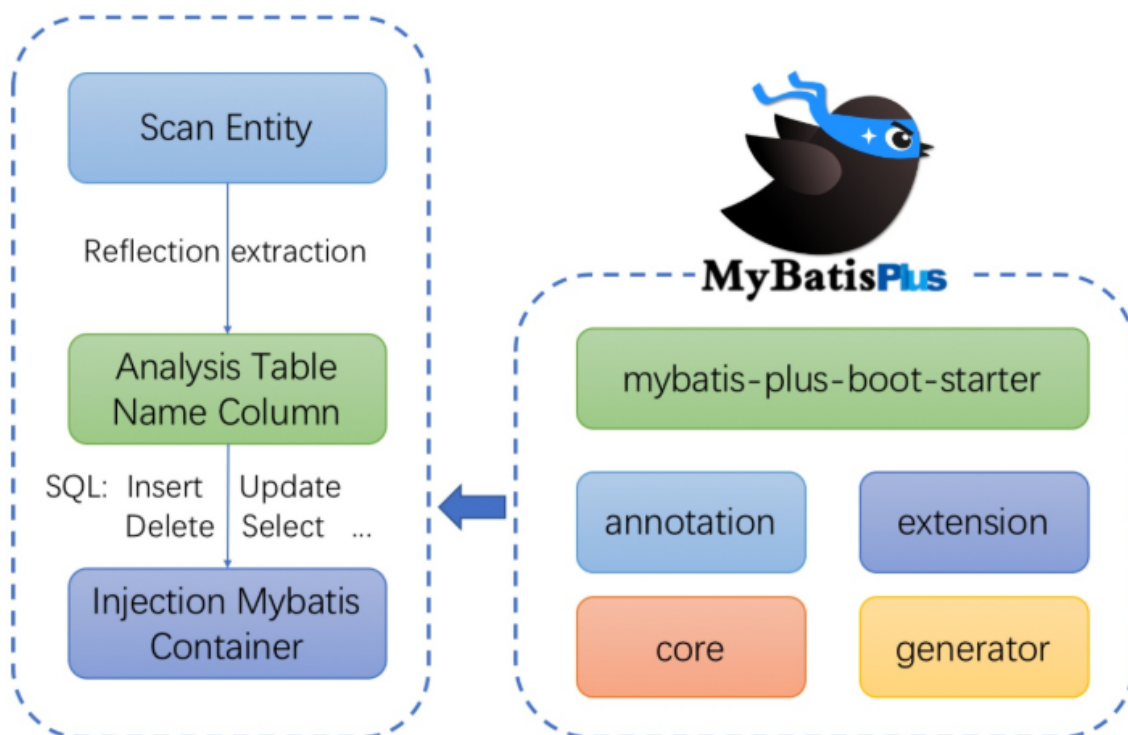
Scan Entity

Reflection extraction

Analysis Table Name Column

SQL: Insert Update
Delete Select ...

Injection Mybatis Container

MyBatisPlus

mybatis-plus-boot-starter

annotation

extension

core

generator